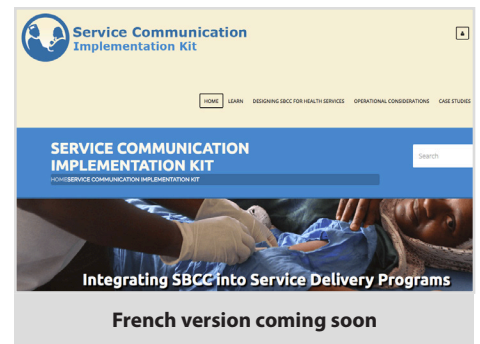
Service Communication
Implementation Kit

HOME LEARN DESIGNING SBCC FOR HEALTH SERVICES OPERATIONAL CONSIDERATIONS CASE STUDIES

SERVICE COMMUNICATION IMPLEMENTATION KIT

HOMESERVICE COMMUNICATION IMPLEMENTATION KIT

Search

Integrating SBCC into Service Delivery Programs

French version coming soon